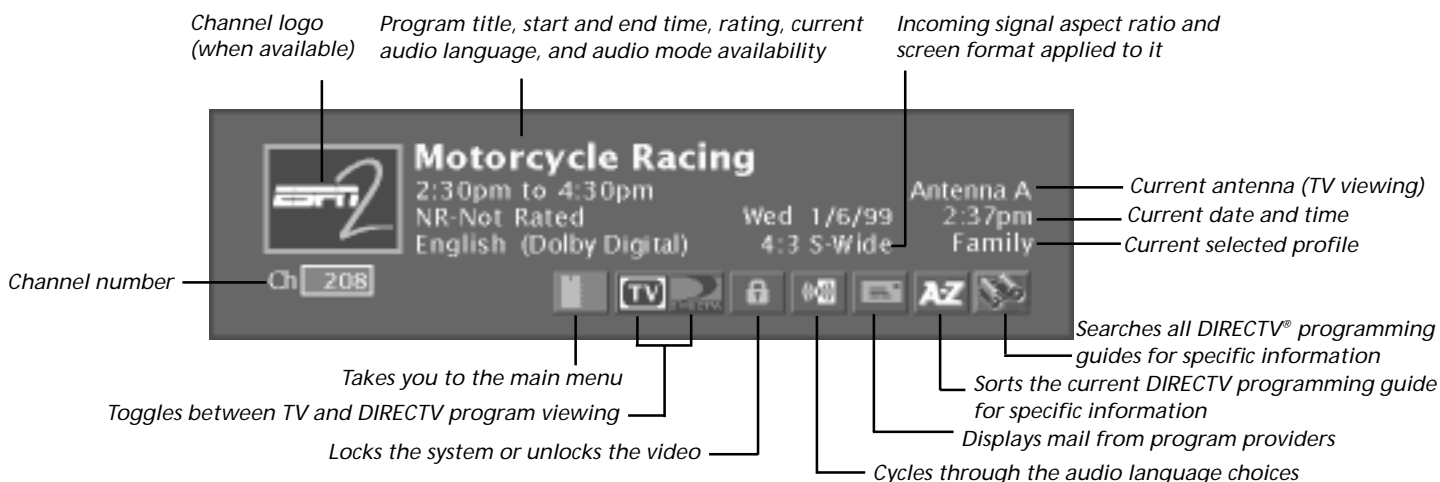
Channel logo (when available)

Program title, start and end time, rating, current audio language, and audio mode availability

Incoming signal aspect ratio and screen format applied to it

ESPN2

Motorcycle Racing
2:30pm to 4:30pm
NR-Not Rated
English (Dolby Digital)

Wed 1/6/99
4:3 S-Wide

Antenna A
2:37pm
Family

Current antenna (TV viewing)
Current date and time
Current selected profile

Channel number

Ch 208

TV

AZ

Searches all DIRECTV® programming guides for specific information

Sorts the current DIRECTV programming guide for specific information

Displays mail from program providers

Cycles through the audio language choices

Locks the system or unlocks the video

Toggles between TV and DIRECTV program viewing

Takes you to the main menu